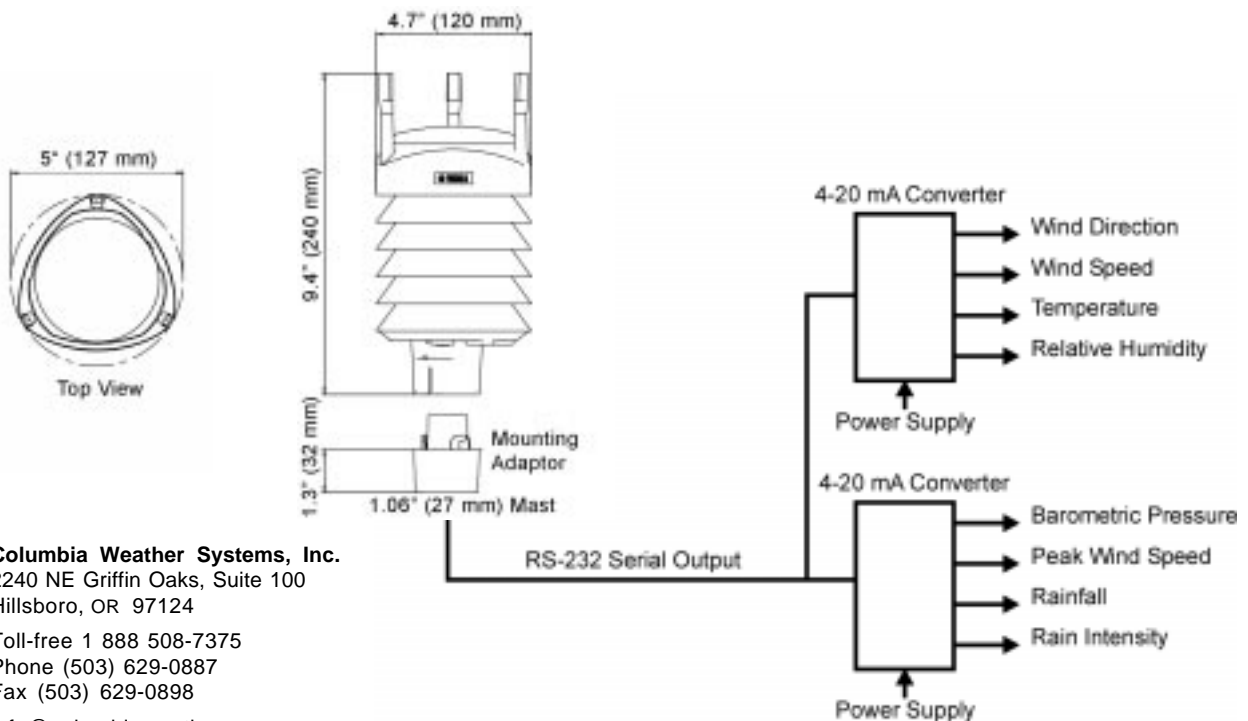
5" (127 mm)

Top View

4.7" (120 mm)

9.4" (240 mm)

1.3" (32 mm)

Mounting Adaptor

1.06" (27 mm) Mast

4-20 mA Converter

Wind Direction
Wind Speed
Temperature
Relative Humidity

Power Supply

4-20 mA Converter

Barometric Pressure
Peak Wind Speed
Rainfall
Rain Intensity

Power Supply

RS-232 Serial Output

Columbia Weather Systems, Inc.
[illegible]240 NE Griffin Oaks, Suite 100
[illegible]illsboro, OR 97124

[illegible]oll-free 1 888 508-7375
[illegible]hone (503) 629-0887
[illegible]ax (503) 629-0898